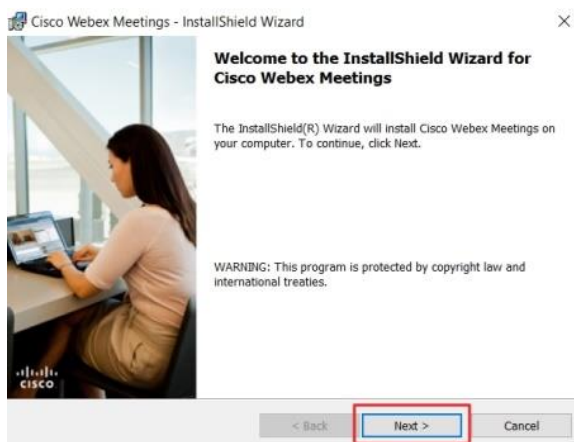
Cisco Webex Meetings - InstallShield Wizard

×

Welcome to the InstallShield Wizard for Cisco Webex Meetings

The InstallShield(R) Wizard will install Cisco Webex Meetings on your computer. To continue, click Next.

WARNING: This program is protected by copyright law and international treaties.

cisco

< Back

Next >

Cancel